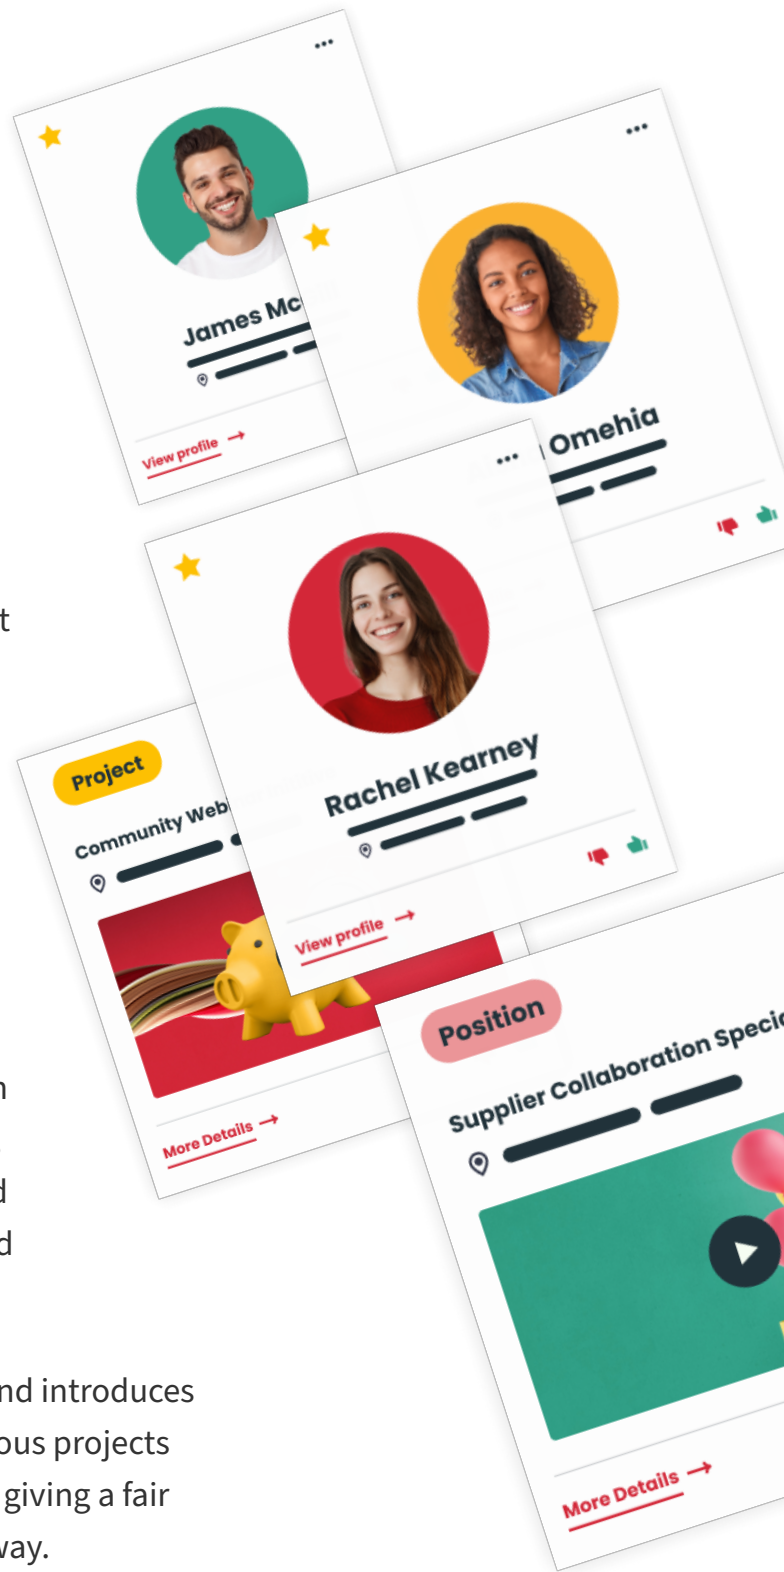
James Mc
View profile →

Omehia

t

Rachel Kearney
View profile →

Project
Community Web
More Details →

n
d
d

Position
Supplier Collaboration Speci
More Details →

nd introduces
ous projects
giving a fair
way.